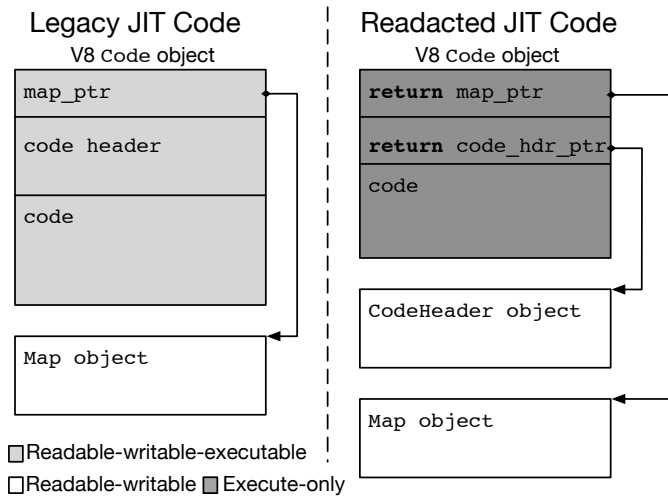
Legacy JIT Code
V8 Code object

map_ptr

code header

code

Map object

Readacted JIT Code
V8 Code object

**return** map_ptr

**return** code_hdr_ptr

code

CodeHeader object

Map object

Readable-writable-executable

Readable-writable Execute-only